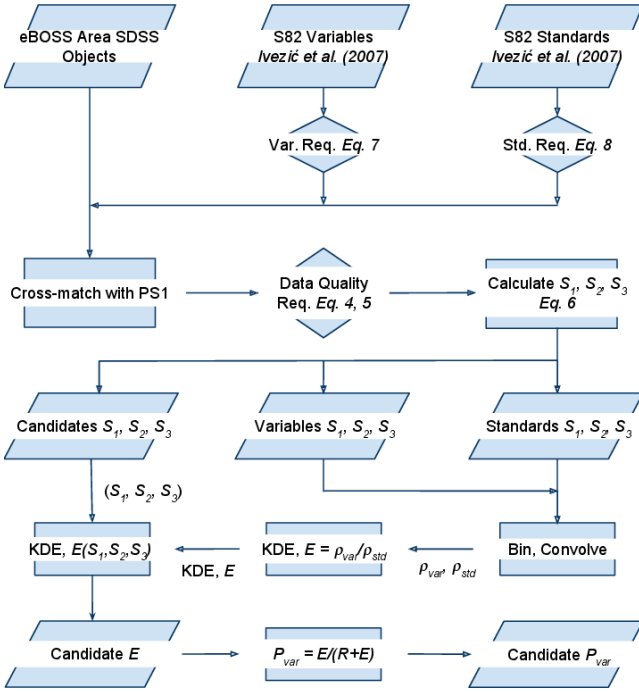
eBOSS Area SDSS Objects

S82 Variables *Ivezić et al. (2007)*

S82 Standards *Ivezić et al. (2007)*

Var. Req. *Eq. 7*

Std. Req. *Eq. 8*

Cross-match with PS1

Data Quality Req. *Eq. 4, 5*

Calculate $S_1$, $S_2$, $S_3$ *Eq. 6*

Candidates $S_1$, $S_2$, $S_3$

Variables $S_1$, $S_2$, $S_3$

Standards $S_1$, $S_2$, $S_3$

($S_1$, $S_2$, $S_3$)

KDE, $E(S_1,S_2,S_3)$

KDE, $E = \rho_{var}/\rho_{std}$

Bin, Convolve

KDE, $E$

$\rho_{var}$, $\rho_{std}$

Candidate $E$

$P_{var} = E/(R+E)$

Candidate $P_{var}$